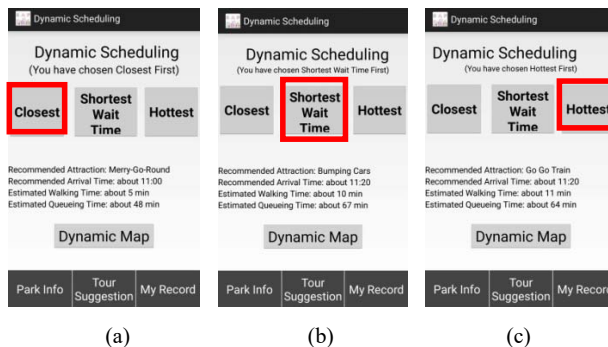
Dynamic Scheduling

Dynamic Scheduling
(You have chosen Closest First)

Closest
Shortest Wait Time
Hottest

Recommended Attraction: Merry-Go-Round
Recommended Arrival Time: about 11:00
Estimated Walking Time: about 5 min
Estimated Queueing Time: about 48 min

Dynamic Map

Park Info
Tour Suggestion
My Record

(a)

Dynamic Scheduling

Dynamic Scheduling
(You have chosen Shortest Wait Time First)

Closest
Shortest Wait Time
Hottest

Recommended Attraction: Bumping Cars
Recommended Arrival Time: about 11:20
Estimated Walking Time: about 10 min
Estimated Queueing Time: about 67 min

Dynamic Map

Park Info
Tour Suggestion
My Record

(b)

Dynamic Scheduling

Dynamic Scheduling
(You have chosen Hottest First)

Closest
Shortest Wait Time
Hottest

Recommended Attraction: Go Go Train
Recommended Arrival Time: about 11:20
Estimated Walking Time: about 11 min
Estimated Queueing Time: about 64 min

Dynamic Map

Park Info
Tour Suggestion
My Record

(c)